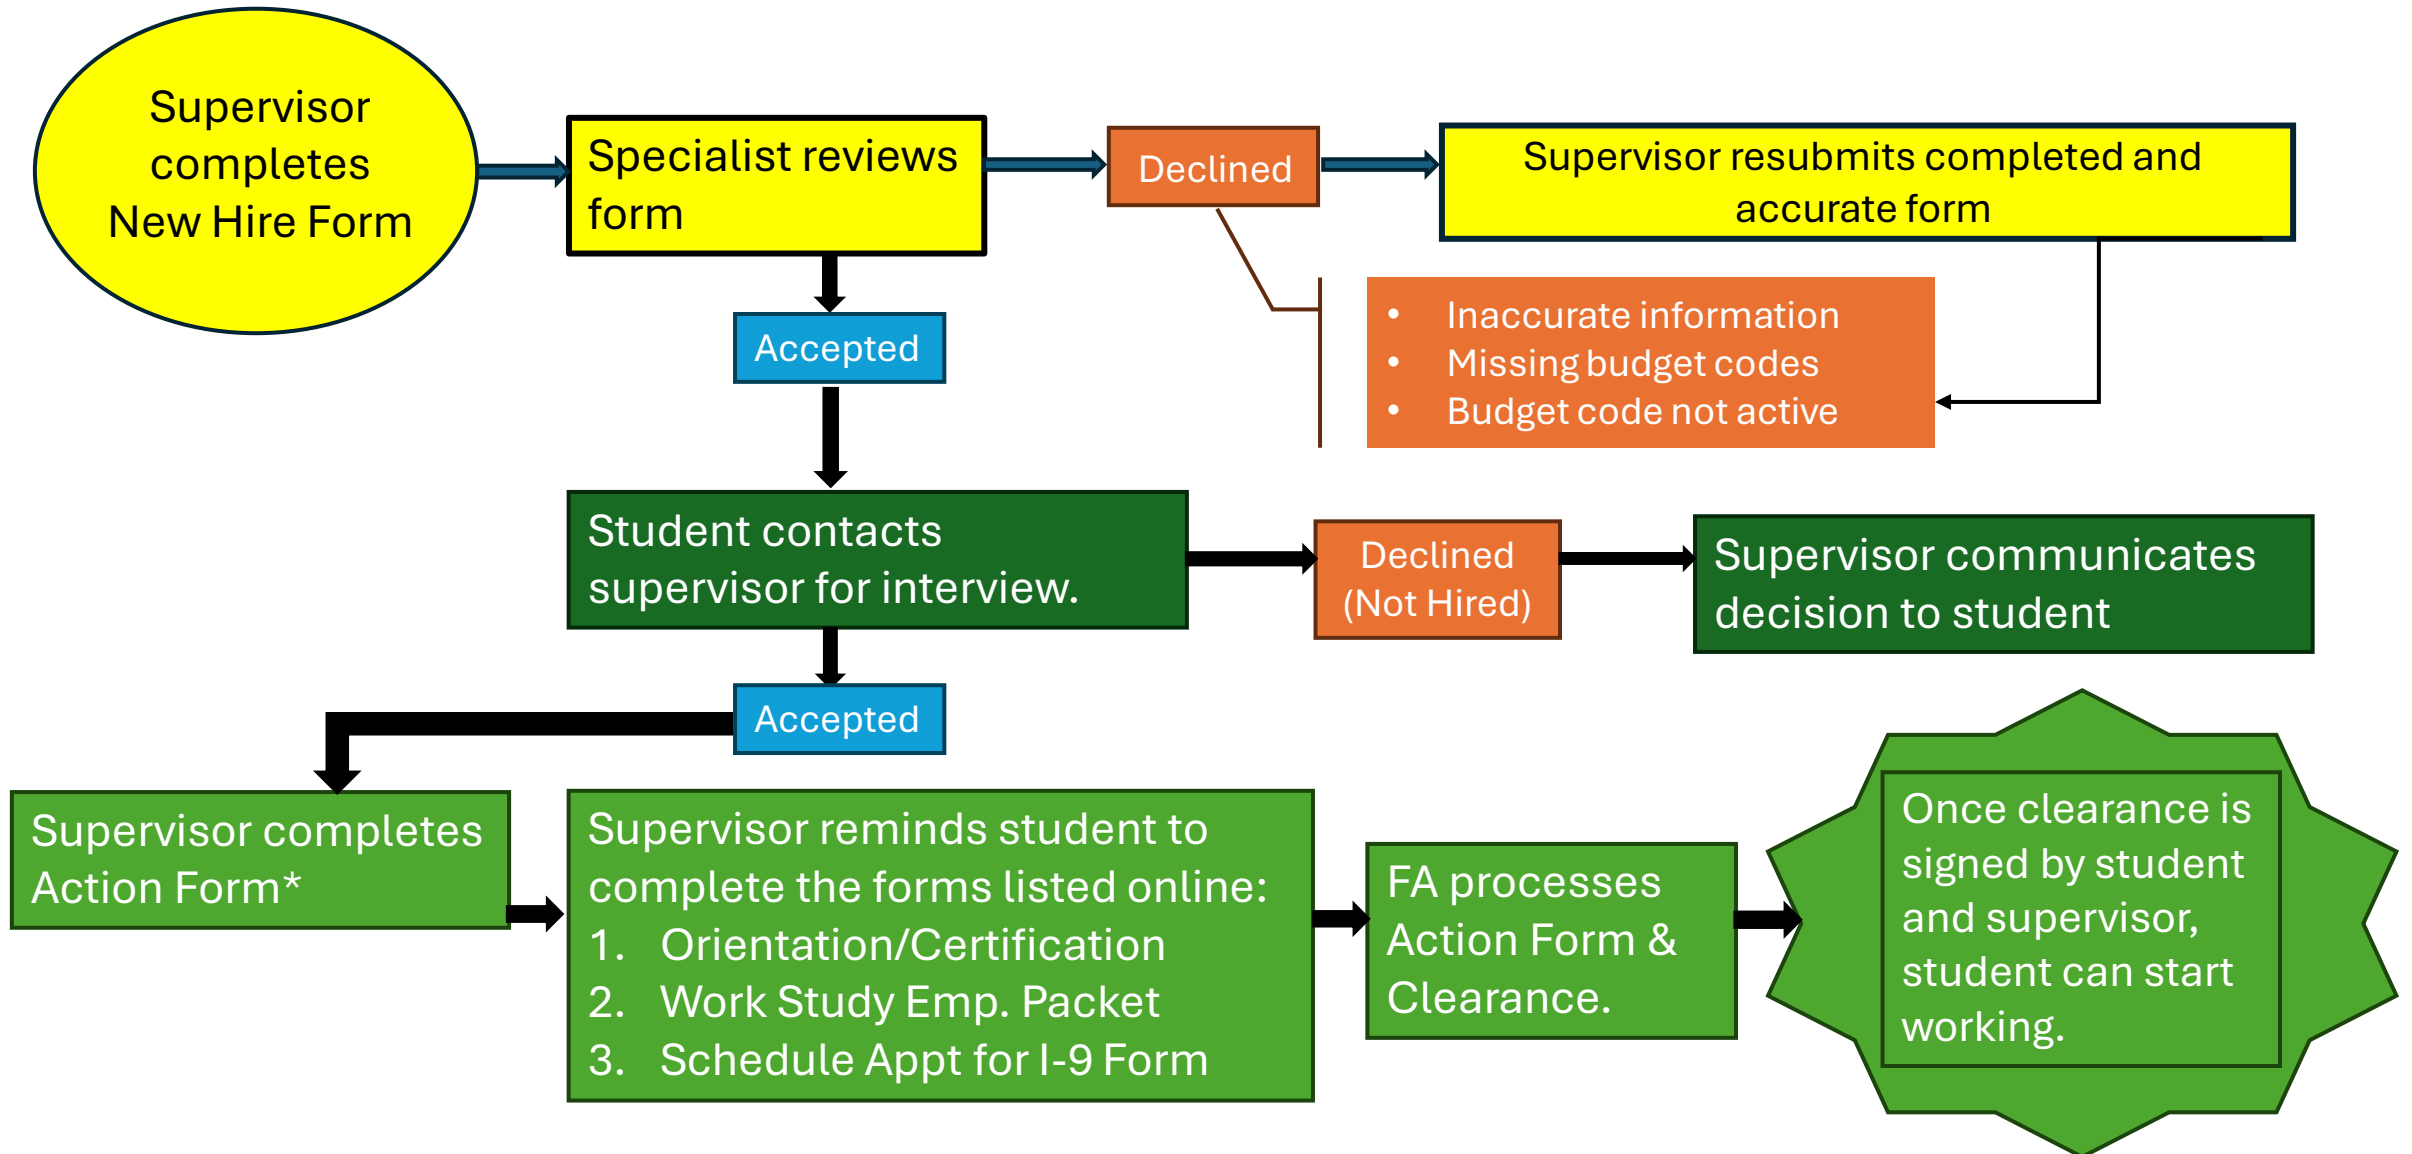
Supervisor completes New Hire Form

Specialist reviews form

Declined

Supervisor resubmits completed and accurate form

Accepted

- Inaccurate information
- Missing budget codes
- Budget code not active

Student contacts supervisor for interview.

Declined (Not Hired)

Supervisor communicates decision to student

Accepted

Supervisor completes Action Form*

Supervisor reminds student to complete the forms listed online:
1. Orientation/Certification
2. Work Study Emp. Packet
3. Schedule Appt for I-9 Form

FA processes Action Form & Clearance.

Once clearance is signed by student and supervisor, student can start working.